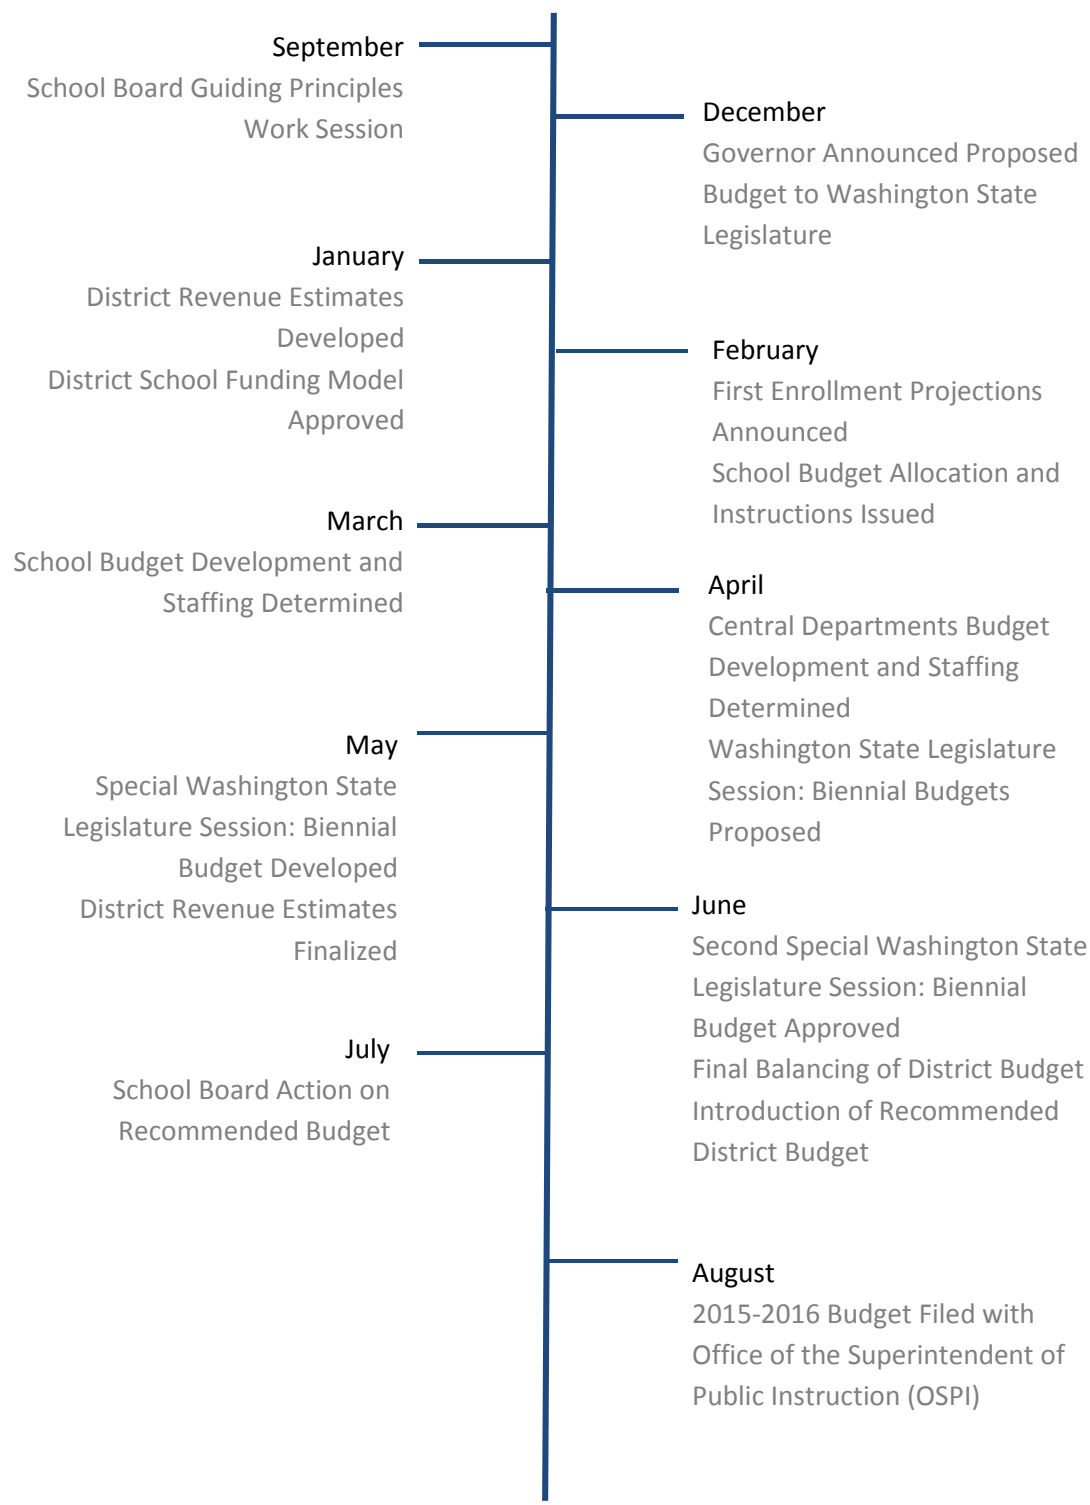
September
School Board Guiding Principles Work Session

December
Governor Announced Proposed Budget to Washington State Legislature

January
District Revenue Estimates Developed
District School Funding Model Approved

February
First Enrollment Projections Announced
School Budget Allocation and Instructions Issued

March
School Budget Development and Staffing Determined

April
Central Departments Budget Development and Staffing Determined
Washington State Legislature Session: Biennial Budgets Proposed

May
Special Washington State Legislature Session: Biennial Budget Developed
District Revenue Estimates Finalized

June
Second Special Washington State Legislature Session: Biennial Budget Approved
Final Balancing of District Budget
Introduction of Recommended District Budget

July
School Board Action on Recommended Budget

August
2015-2016 Budget Filed with Office of the Superintendent of Public Instruction (OSPI)